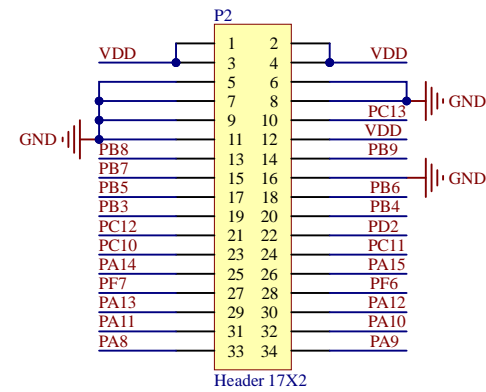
P2

VDD 1 2 VDD
3 4
5 6
7 8 GND
9 10 PC13
GND 11 12 VDD
PB8 13 14 PB9
PB7 15 16 GND
PB5 17 18 PB6
PB3 19 20 PB4
PC12 21 22 PD2
PC10 23 24 PC11
PA14 25 26 PA15
PF7 27 28 PF6
PA13 29 30 PA12
PA11 31 32 PA10
PA8 33 34 PA9

Header 17X2